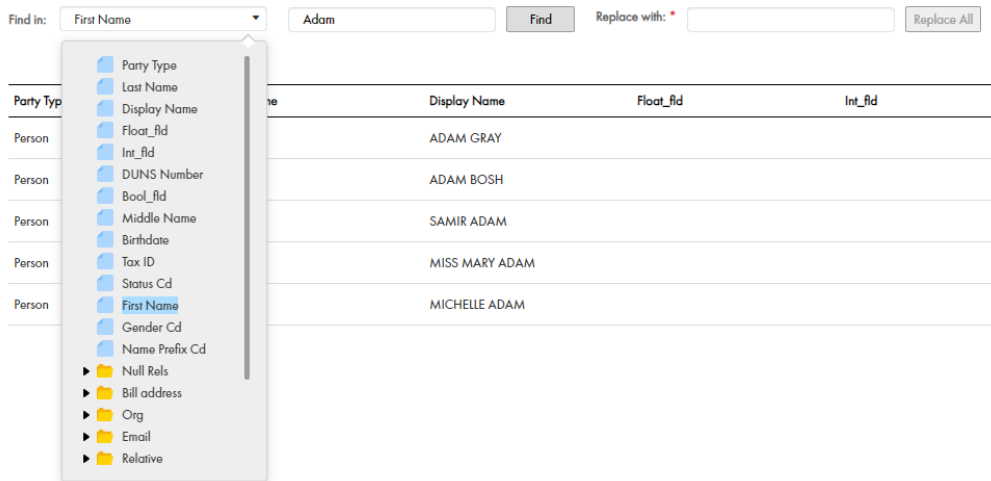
Find in: First Name Adam Find Replace with: * Replace All

Party Type
Last Name
Display Name
Float_fld
Int_fld
DUNS Number
Bool_fld
Middle Name
Birthdate
Tax ID
Status Cd
First Name
Gender Cd
Name Prefix Cd
Null Rels
Bill address
Org
Email
Relative

| Party Typ | ne | Display Name | Float_fld | Int_fld |
|---|---|---|---|---|
| Person | | ADAM GRAY | | |
| Person | | ADAM BOSH | | |
| Person | | SAMIR ADAM | | |
| Person | | MISS MARY ADAM | | |
| Person | | MICHELLE ADAM | | |